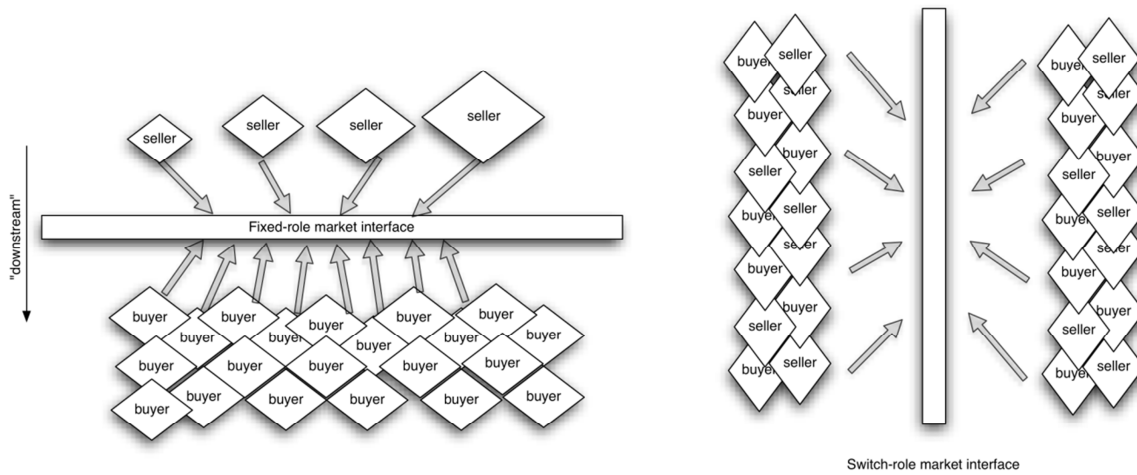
seller
seller
seller
seller
"downstream"
Fixed-role market interface
buyer
buyer
buyer
buyer
buyer
buyer
buyer
buyer
buyer
buyer
buyer
buyer
buyer
buyer
buyer
buyer
buyer
buyer
buyer

buyer
seller
seller
buyer
buyer
seller
buyer
seller
seller
buyer
buyer
seller
buyer
seller
buyer
seller
seller
buyer
buyer
seller
buyer
seller
buyer
seller
seller
buyer
buyer
seller
buyer
seller
Switch-role market interface